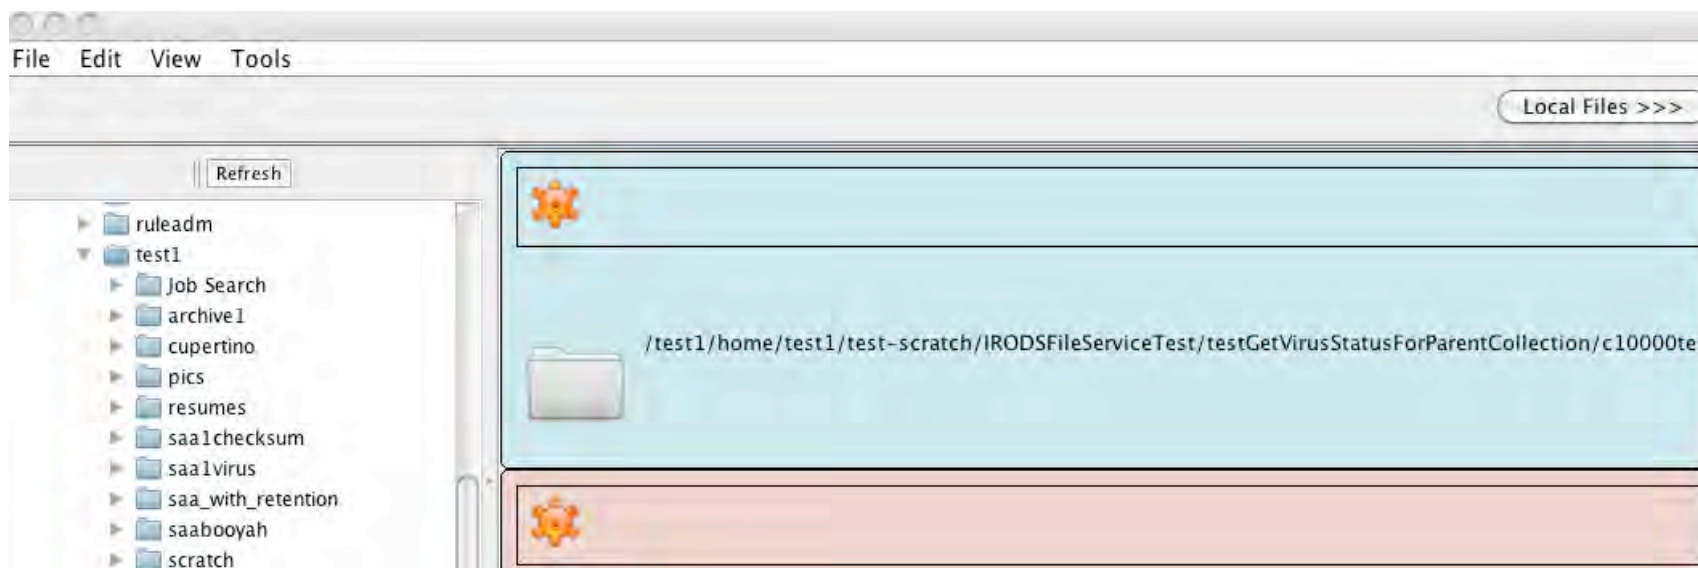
File Edit View Tools

Local Files >>>

Refresh

ruleadm
test1
Job Search
archive1
cupertino
pics
resumes
saa1checksum
saa1virus
saa_with_retention
saabooyah
scratch

/test1/home/test1/test-scratch/IRODSFileServiceTest/testGetVirusStatusForParentCollection/c10000te